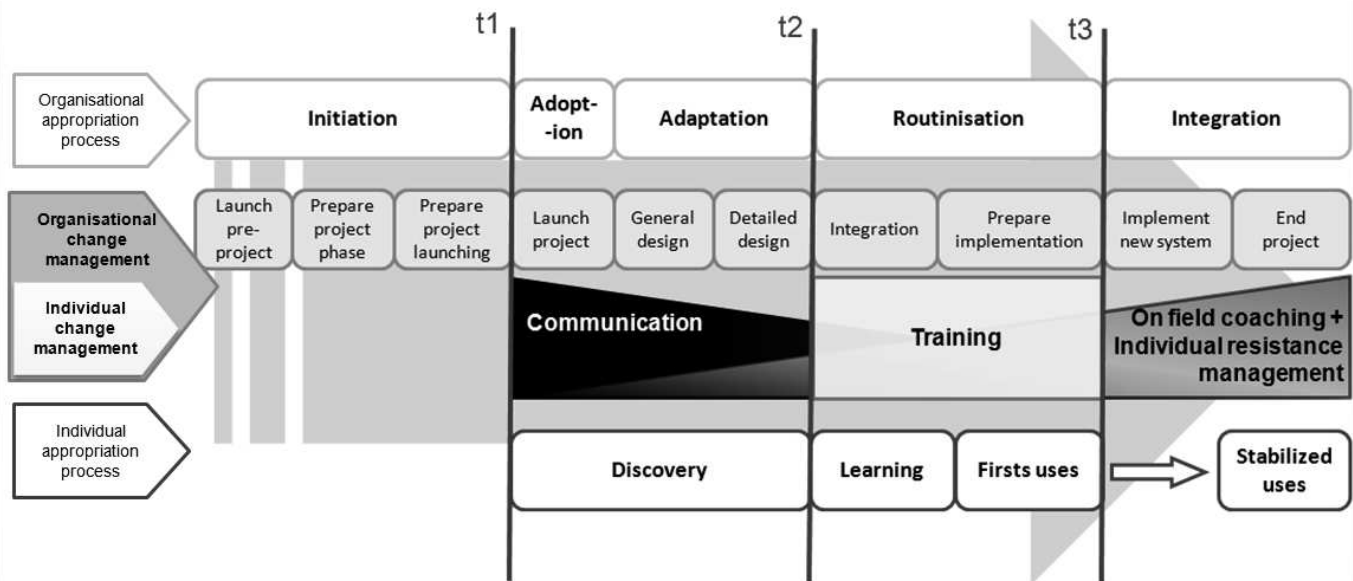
t1 t2 t3

Organisational appropriation process

Initiation

Adopt--ion

Adaptation

Routinisation

Integration

Organisational change management

Launch pre-project

Prepare project phase

Prepare project launching

Launch project

General design

Detailed design

Integration

Prepare implementation

Implement new system

End project

Individual change management

Communication

Training

On field coaching + Individual resistance management

Individual appropriation process

Discovery

Learning

Firsts uses

Stabilized uses